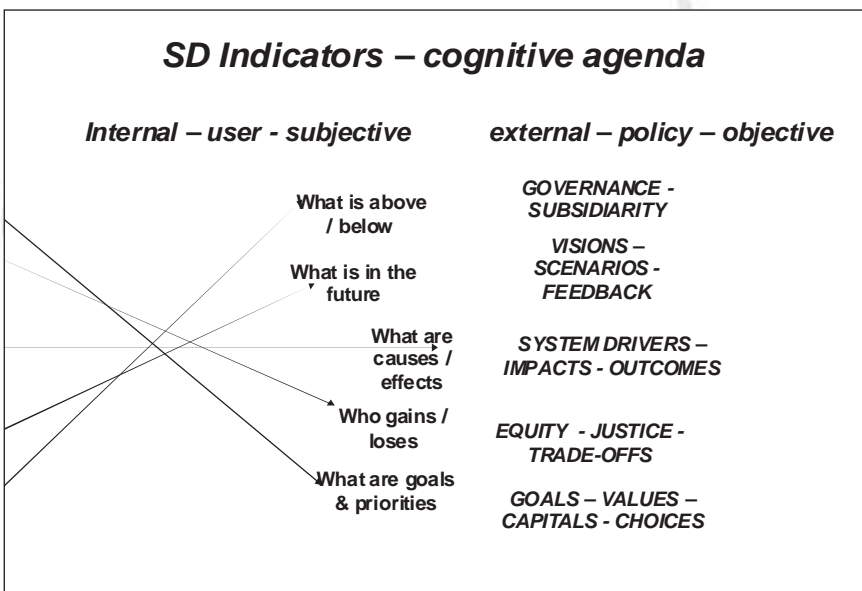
SD Indicators – cognitive agenda

Internal – user - subjective

external – policy – objective

What is above / below

What is in the future

What are causes / effects

Who gains / loses

What are goals & priorities

GOVERNANCE - SUBSIDIARITY

VISIONS – SCENARIOS - FEEDBACK

SYSTEM DRIVERS – IMPACTS - OUTCOMES

EQUITY - JUSTICE - TRADE-OFFS

GOALS – VALUES – CAPITALS - CHOICES